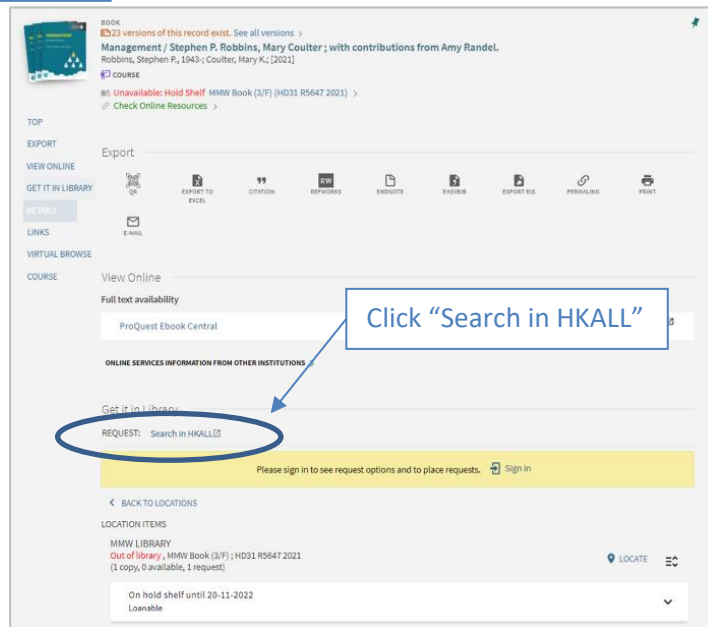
BOOK
23 versions of this record exist. See all versions >
Management / Stephen P. Robbins, Mary Coulter ; with contributions from Amy Randel.
Robbins, Stephen P., 1943-; Coulter, Mary K.; [2021]
COURSE
Unavailable: Hold Shelf MMW Book (3/F) (HD31 R5647 2021) >
Check Online Resources >

TOP
EXPORT
VIEW ONLINE
GET IT IN LIBRARY
DETAILS
LINKS
VIRTUAL BROWSE
COURSE

Export

QR
EXPORT TO EXCEL
CITATION
REFWORKS
ENDNOTE
EASYBIB
EXPORT RIS
PERMALINK
PRINT
E-MAIL

View Online

Full text availability

ProQuest Ebook Central

Click "Search in HKALL"

ONLINE SERVICES INFORMATION FROM OTHER INSTITUTIONS

Get it in Library

REQUEST: Search in HKALL

Please sign in to see request options and to place requests. Sign in

BACK TO LOCATIONS

LOCATION ITEMS

MMW LIBRARY
Out of library , MMW Book (3/F) ; HD31 R5647 2021
(1 copy, 0 available, 1 request)

LOCATE

On hold shelf until 20-11-2022
Loanable